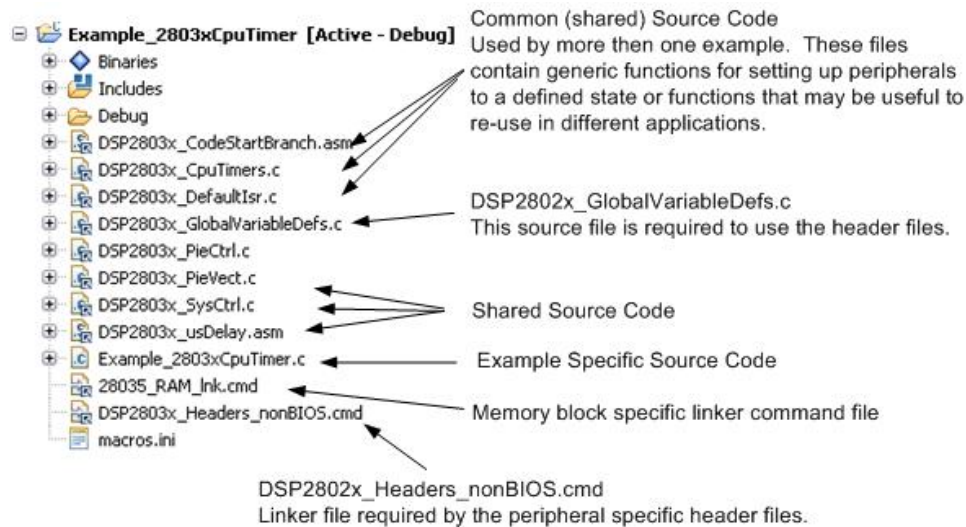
Example_2803xCpuTimer [Active - Debug]
Binaries
Includes
Debug
DSP2803x_CodeStartBranch.asm
DSP2803x_CpuTimers.c
DSP2803x_DefaultIsr.c
DSP2803x_GlobalVariableDefs.c
DSP2803x_PieCtrl.c
DSP2803x_PieVect.c
DSP2803x_SysCtrl.c
DSP2803x_usDelay.asm
Example_2803xCpuTimer.c
28035_RAM_lnk.cmd
DSP2803x_Headers_nonBIOS.cmd
macros.ini

Common (shared) Source Code
Used by more then one example. These files contain generic functions for setting up peripherals to a defined state or functions that may be useful to re-use in different applications.

DSP2802x_GlobalVariableDefs.c
This source file is required to use the header files.

Shared Source Code

Example Specific Source Code

Memory block specific linker command file

DSP2802x_Headers_nonBIOS.cmd
Linker file required by the peripheral specific header files.